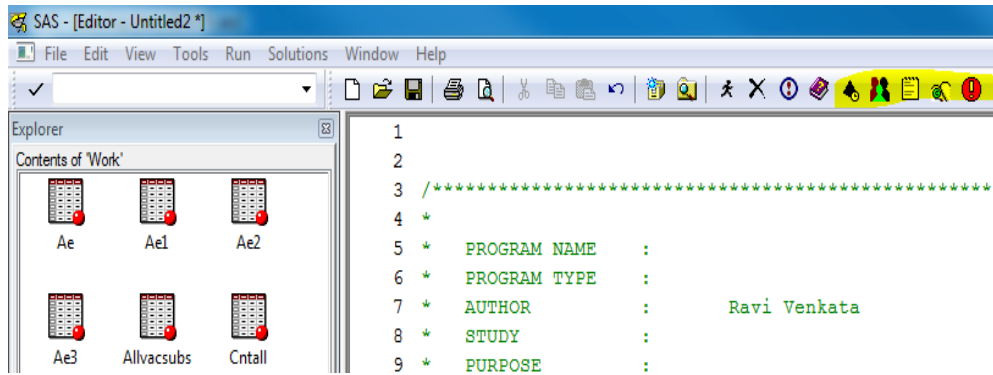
SAS - [Editor - Untitled2 *]

File Edit View Tools Run Solutions Window Help

✓

Explorer

Contents of 'Work'

Ae Ae1 Ae2

Ae3 Allvacsubs Cntall

1
2
3 /*****************************************************
4 *
5 * PROGRAM NAME :
6 * PROGRAM TYPE :
7 * AUTHOR : Ravi Venkata
8 * STUDY :
9 * PURPOSE :